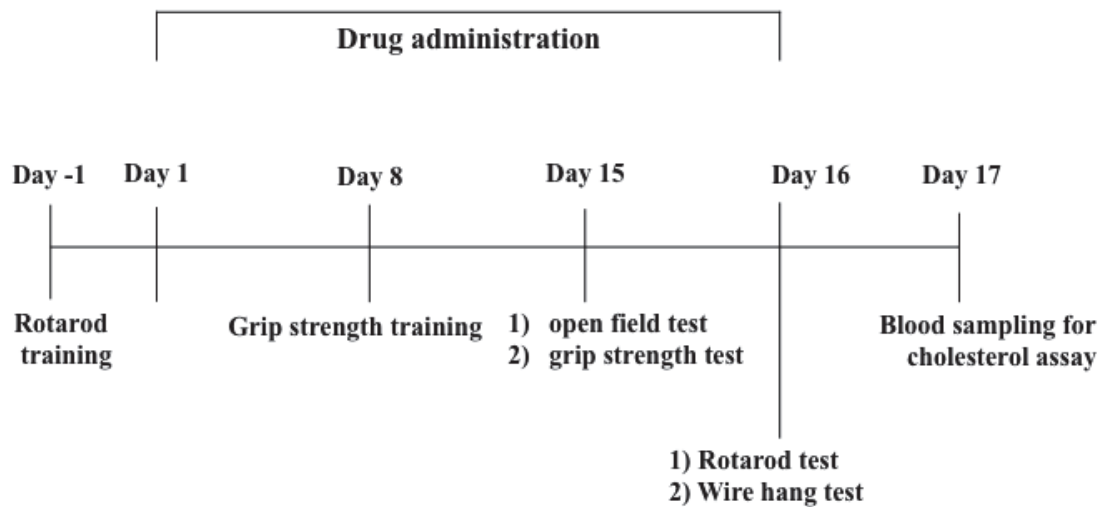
Drug administration

Day -1 Day 1 Day 8 Day 15 Day 16 Day 17

Rotarod training

Grip strength training

1) open field test
2) grip strength test

Blood sampling for cholesterol assay

1) Rotarod test
2) Wire hang test